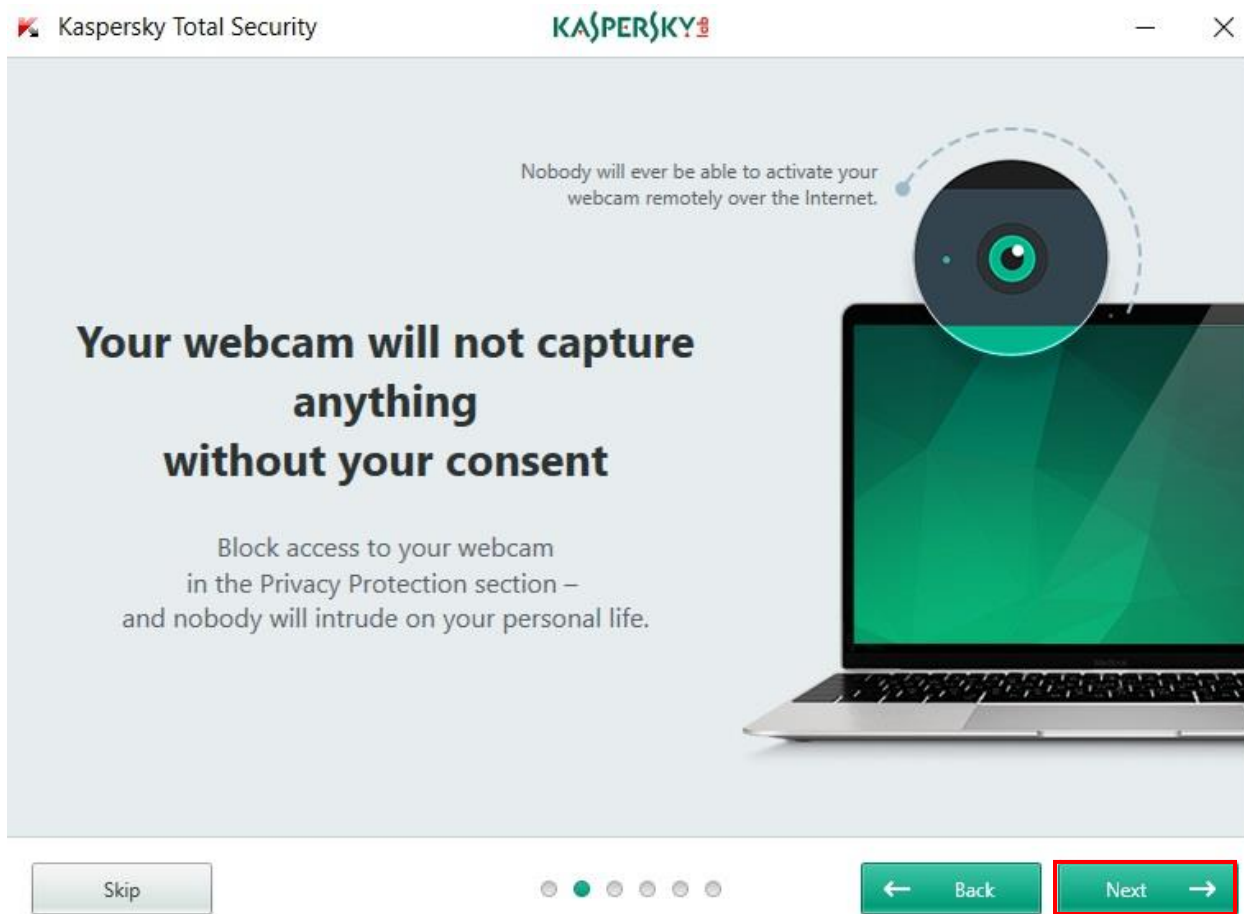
Kaspersky Total Security

KASPERSKY lab

Nobody will ever be able to activate your webcam remotely over the Internet.

Your webcam will not capture anything without your consent

Block access to your webcam in the Privacy Protection section – and nobody will intrude on your personal life.

Skip

Back

Next